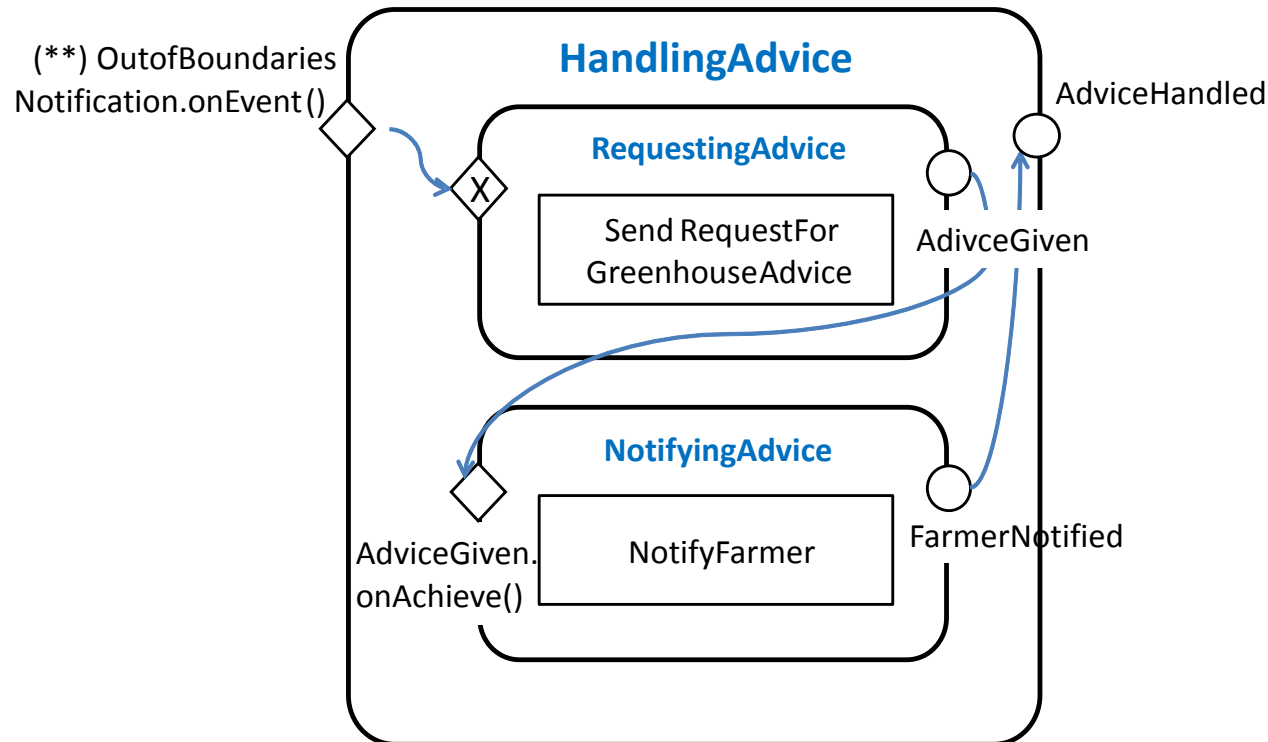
HandlingAdvice

(**) OutofBoundaries Notification.onEvent()

AdviceHandled

RequestingAdvice

X

Send RequestFor GreenhouseAdvice

AdivceGiven

NotifyingAdvice

AdviceGiven. onAchieve()

NotifyFarmer

FarmerNotified